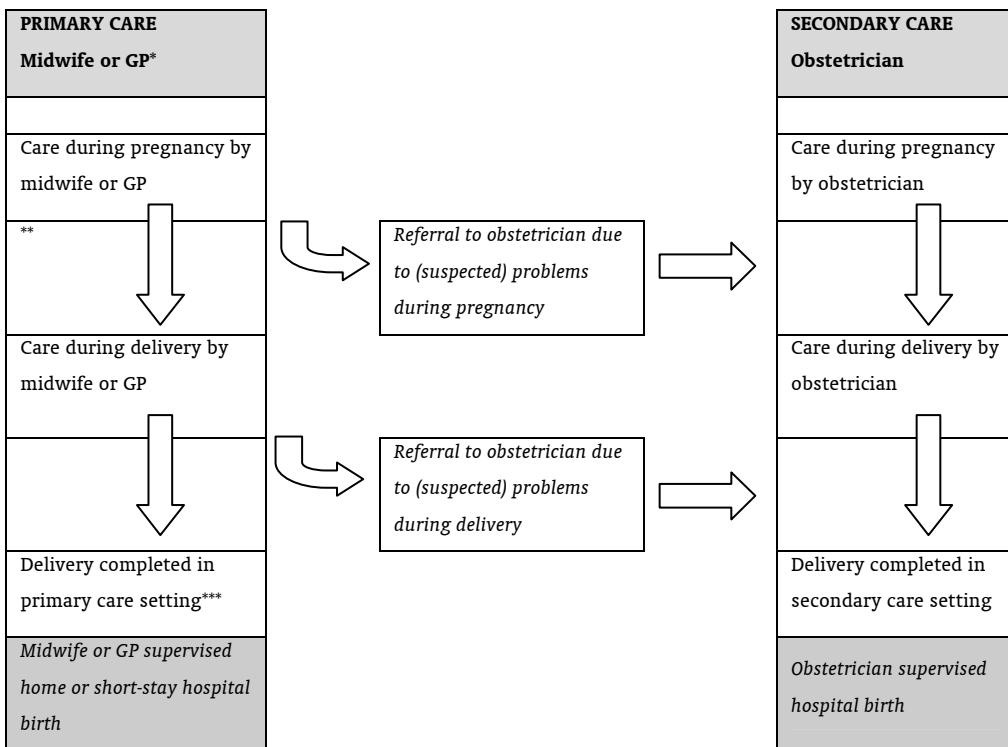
**PRIMARY CARE**

**Midwife or GP***

Care during pregnancy by midwife or GP

**

Care during delivery by midwife or GP

Delivery completed in primary care setting***

*Midwife or GP supervised home or short-stay hospital birth*

*Referral to obstetrician due to (suspected) problems during pregnancy*

*Referral to obstetrician due to (suspected) problems during delivery*

**SECONDARY CARE**

**Obstetrician**

Care during pregnancy by obstetrician

Care during delivery by obstetrician

Delivery completed in secondary care setting

*Obstetrician supervised hospital birth*